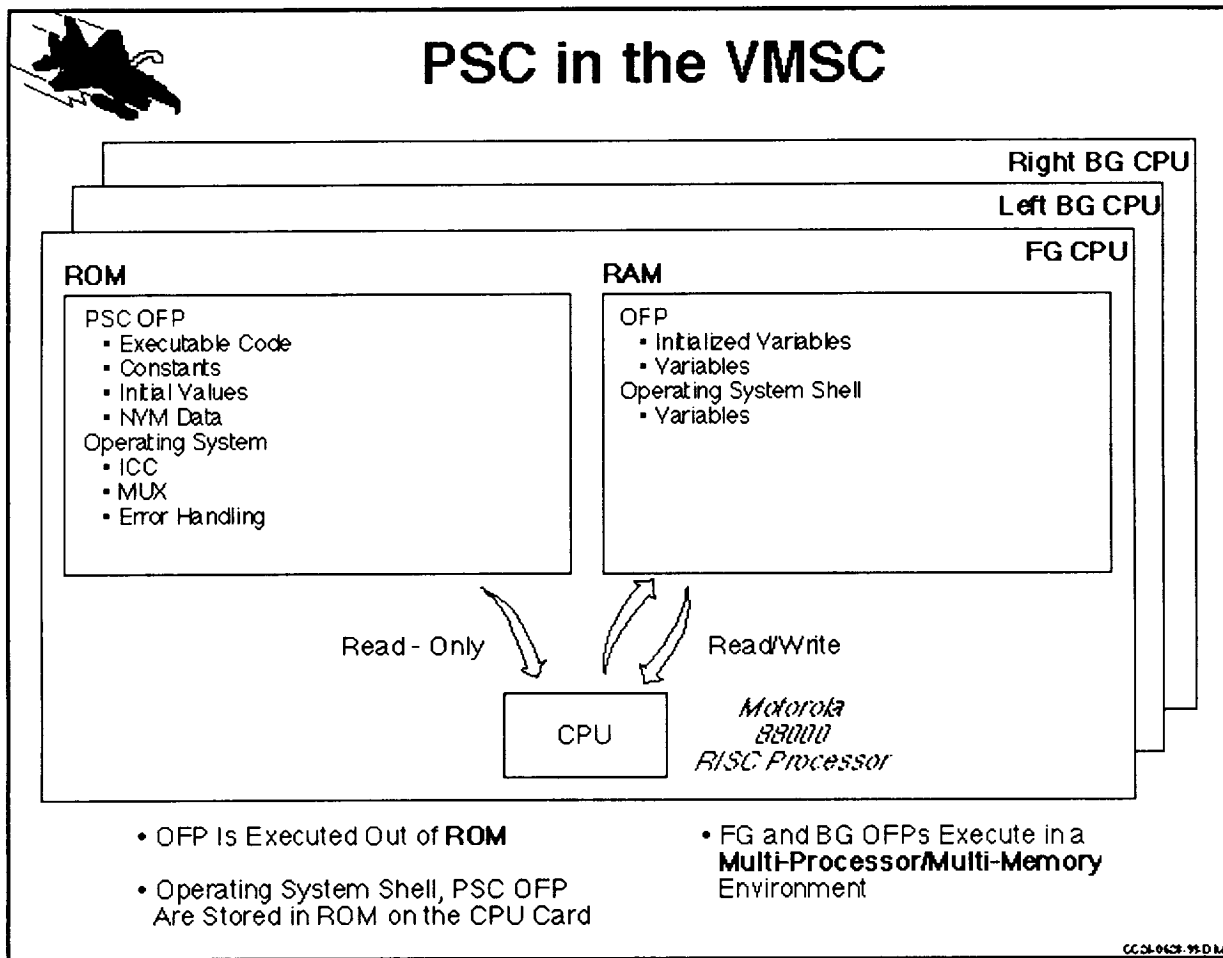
PSC in the VMSC

Right BG CPU

Left BG CPU

FG CPU

ROM

PSC OFP
- Executable Code
- Constants
- Initial Values
- NVM Data
Operating System
- ICC
- MUX
- Error Handling

RAM

OFP
- Initialized Variables
- Variables
Operating System Shell
- Variables

Read - Only

Read/Write

CPU

Motorola 88000 RISC Processor

- OFP Is Executed Out of **ROM**
- Operating System Shell, PSC OFP Are Stored in ROM on the CPU Card

- FG and BG OFPs Execute in a **Multi-Processor/Multi-Memory** Environment

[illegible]